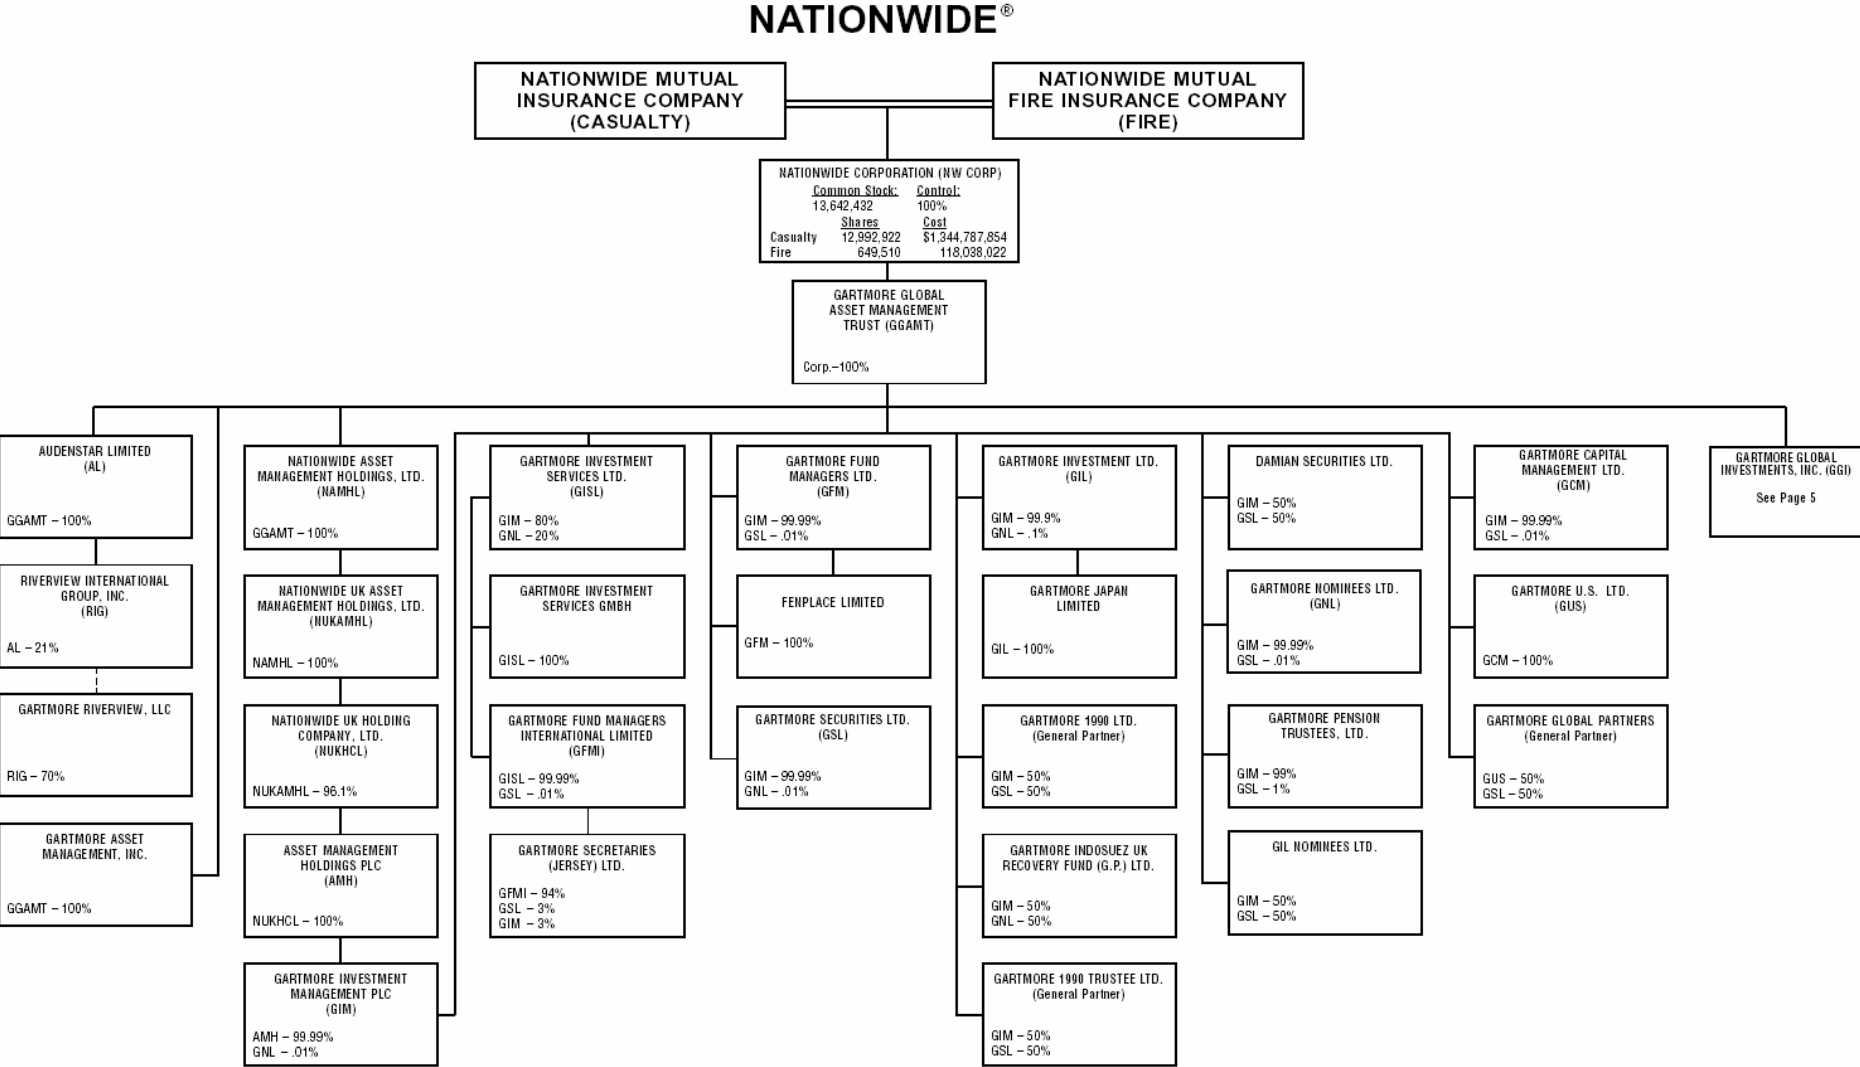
NATIONWIDE®

NATIONWIDE MUTUAL INSURANCE COMPANY (CASUALTY)

NATIONWIDE MUTUAL FIRE INSURANCE COMPANY (FIRE)

NATIONWIDE CORPORATION (NW CORP)
Common Stock: 13,642,432
Control: 100%

| | Shares | Cost |
|---|---|---|
| Casualty | 12,992,922 | $1,344,787,854 |
| Fire | 649,510 | 118,038,022 |

GARTMORE GLOBAL ASSET MANAGEMENT TRUST (GGAMT)
Corp.–100%

AUDENSTAR LIMITED (AL)
GGAMT – 100%

RIVERVIEW INTERNATIONAL GROUP, INC. (RIG)
AL – 21%

GARTMORE RIVERVIEW, LLC
RIG – 70%

GARTMORE ASSET MANAGEMENT, INC.
GGAMT – 100%

NATIONWIDE ASSET MANAGEMENT HOLDINGS, LTD. (NAMHL)
GGAMT – 100%

NATIONWIDE UK ASSET MANAGEMENT HOLDINGS, LTD. (NUKAMHL)
NAMHL – 100%

NATIONWIDE UK HOLDING COMPANY, LTD. (NUKHCL)
NUKAMHL – 96.1%

ASSET MANAGEMENT HOLDINGS PLC (AMH)
NUKHCL – 100%

GARTMORE INVESTMENT MANAGEMENT PLC (GIM)
AMH – 99.99%
GNL – .01%

GARTMORE INVESTMENT SERVICES LTD. (GISL)
GIM – 80%
GNL – 20%

GARTMORE INVESTMENT SERVICES GMBH
GISL – 100%

GARTMORE FUND MANAGERS INTERNATIONAL LIMITED (GFMI)
GISL – 99.99%
GSL – .01%

GARTMORE SECRETARIES (JERSEY) LTD.
GFMI – 94%
GSL – 3%
GIM – 3%

GARTMORE FUND MANAGERS LTD. (GFM)
GIM – 99.99%
GSL – .01%

FENPLACE LIMITED
GFM – 100%

GARTMORE SECURITIES LTD. (GSL)
GIM – 99.99%
GNL – .01%

GARTMORE INVESTMENT LTD. (GIL)
GIM – 99.9%
GNL – .1%

GARTMORE JAPAN LIMITED
GIL – 100%

GARTMORE 1990 LTD. (General Partner)
GIM – 50%
GSL – 50%

GARTMORE INDOSUEZ UK RECOVERY FUND (G.P.) LTD.
GIM – 50%
GNL – 50%

GARTMORE 1990 TRUSTEE LTD. (General Partner)
GIM – 50%
GSL – 50%

DAMIAN SECURITIES LTD.
GIM – 50%
GSL – 50%

GARTMORE NOMINEES LTD. (GNL)
GIM – 99.99%
GSL – .01%

GARTMORE PENSION TRUSTEES, LTD.
GIM – 99%
GSL – 1%

GIL NOMINEES LTD.
GIM – 50%
GSL – 50%

GARTMORE CAPITAL MANAGEMENT LTD. (GCM)
GIM – 99.99%
GSL – .01%

GARTMORE U.S. LTD. (GUS)
GCM – 100%

GARTMORE GLOBAL PARTNERS (General Partner)
GUS – 50%
GSL – 50%

GARTMORE GLOBAL INVESTMENTS, INC. (GGI)
See Page 5